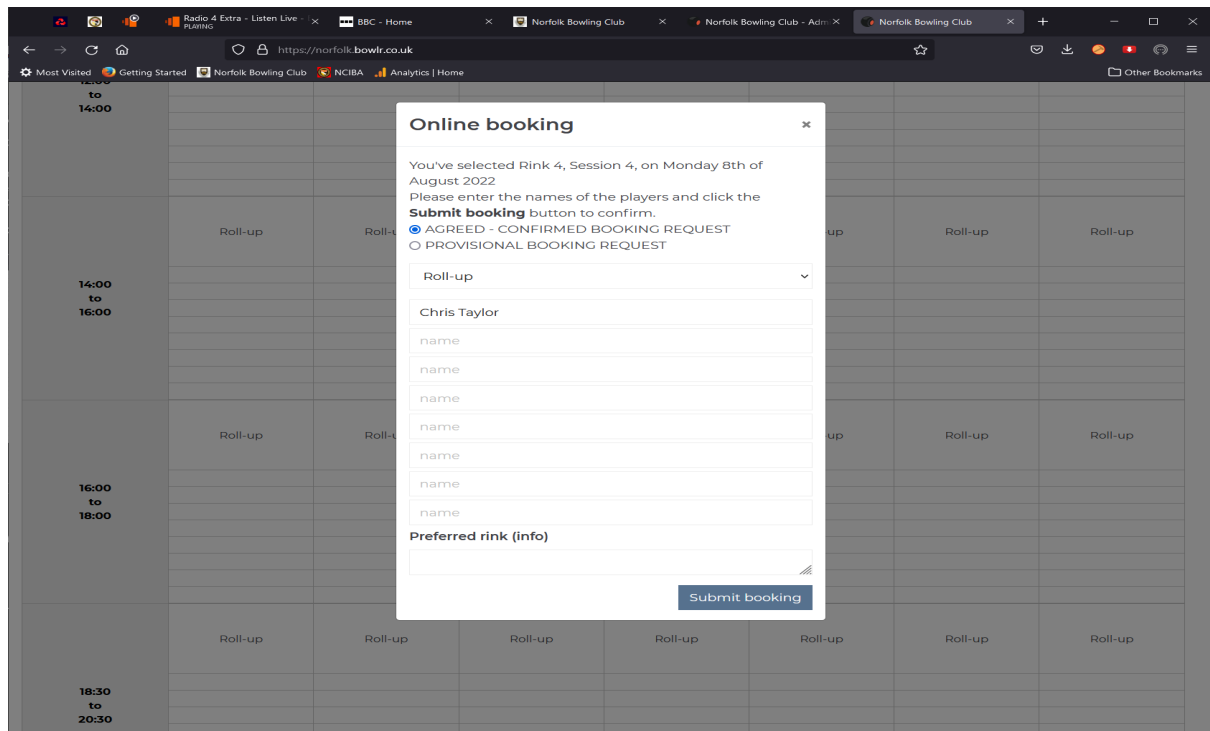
Radio 4 Extra - Listen Live - PLAYING
BBC - Home
Norfolk Bowling Club
Norfolk Bowling Club - Adm
Norfolk Bowling Club

https://norfolk.bowlr.co.uk

Most Visited
Getting Started
Norfolk Bowling Club
NCIBA
Analytics | Home
Other Bookmarks

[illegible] to 14:00

14:00 to 16:00

Roll-up | Roll-u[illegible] | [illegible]up | Roll-up | Roll-up

16:00 to 18:00

Roll-up | Roll-u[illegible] | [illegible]up | Roll-up | Roll-up

18:30 to 20:30

| Roll-up | Roll-up | Roll-up | Roll-up | Roll-up | Roll-up | Roll-up |
|---|---|---|---|---|---|---|

Online booking
×
You've selected Rink 4, Session 4, on Monday 8th of August 2022
Please enter the names of the players and click the **Submit booking** button to confirm.
AGREED - CONFIRMED BOOKING REQUEST
PROVISIONAL BOOKING REQUEST

Roll-up

Chris Taylor
name
name
name
name
name
name
name

Preferred rink (info)

Submit booking